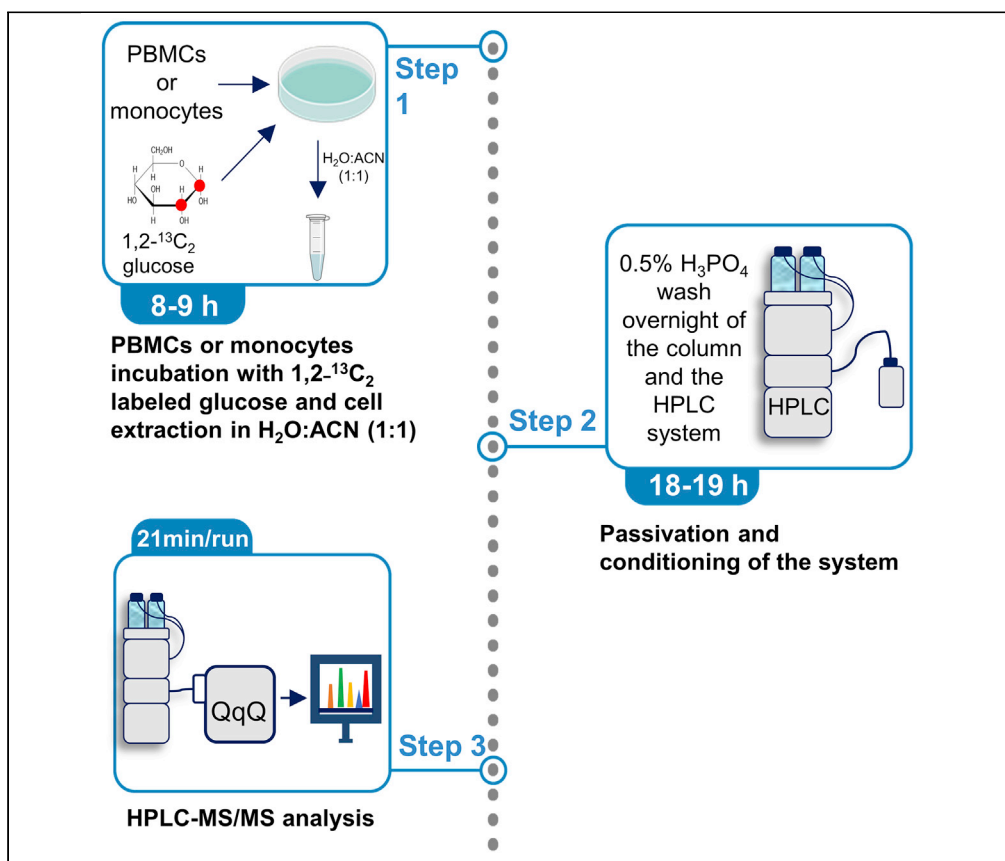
PBMCs or monocytes

CH2OH
H O H
H
OH H
HO OH
H OH

1,2-$^{13}C_2$ glucose

$H_2O$:ACN (1:1)

Step 1

8-9 h

PBMCs or monocytes incubation with 1,2-$^{13}C_2$ labeled glucose and cell extraction in $H_2O$:ACN (1:1)

0.5% $H_3PO_4$ wash overnight of the column and the HPLC system

HPLC

Step 2

18-19 h

Passivation and conditioning of the system

21min/run

QqQ

Step 3

HPLC-MS/MS analysis